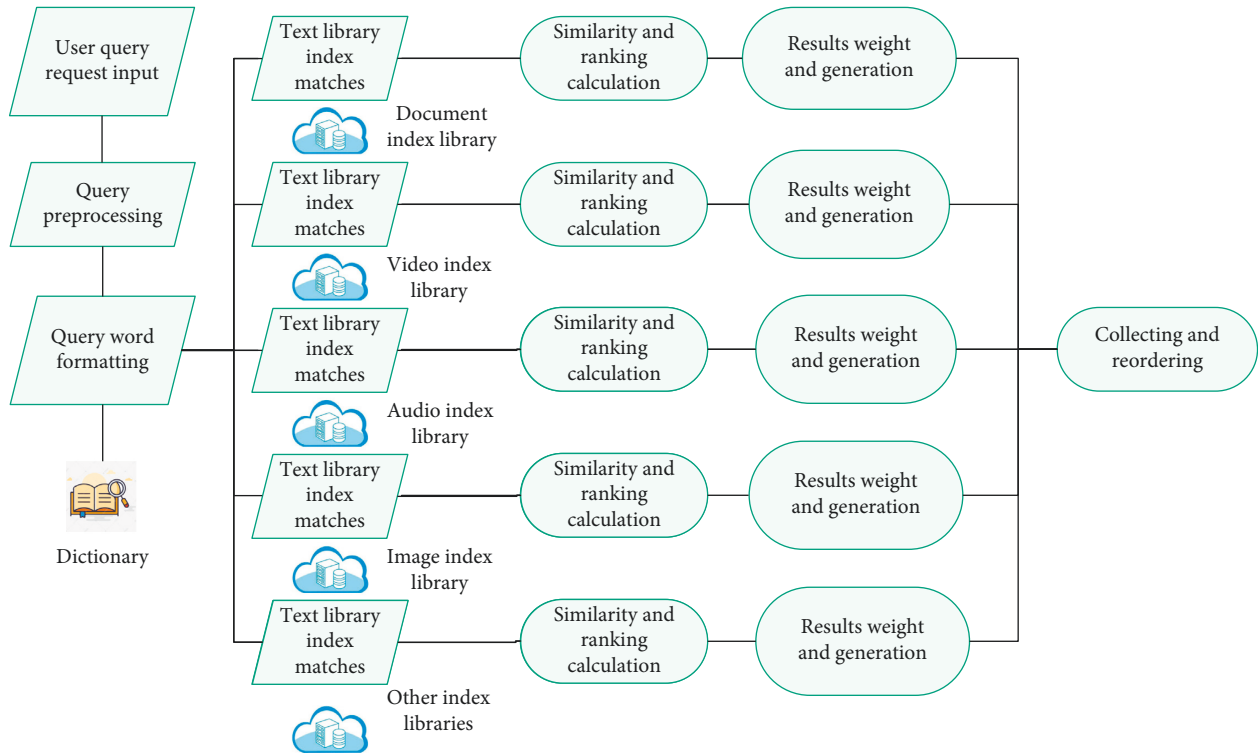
User query request input

Query preprocessing

Query word formatting

Dictionary

Text library index matches

Document index library

Similarity and ranking calculation

Results weight and generation

Text library index matches

Video index library

Similarity and ranking calculation

Results weight and generation

Text library index matches

Audio index library

Similarity and ranking calculation

Results weight and generation

Collecting and reordering

Text library index matches

Image index library

Similarity and ranking calculation

Results weight and generation

Text library index matches

Other index libraries

Similarity and ranking calculation

Results weight and generation